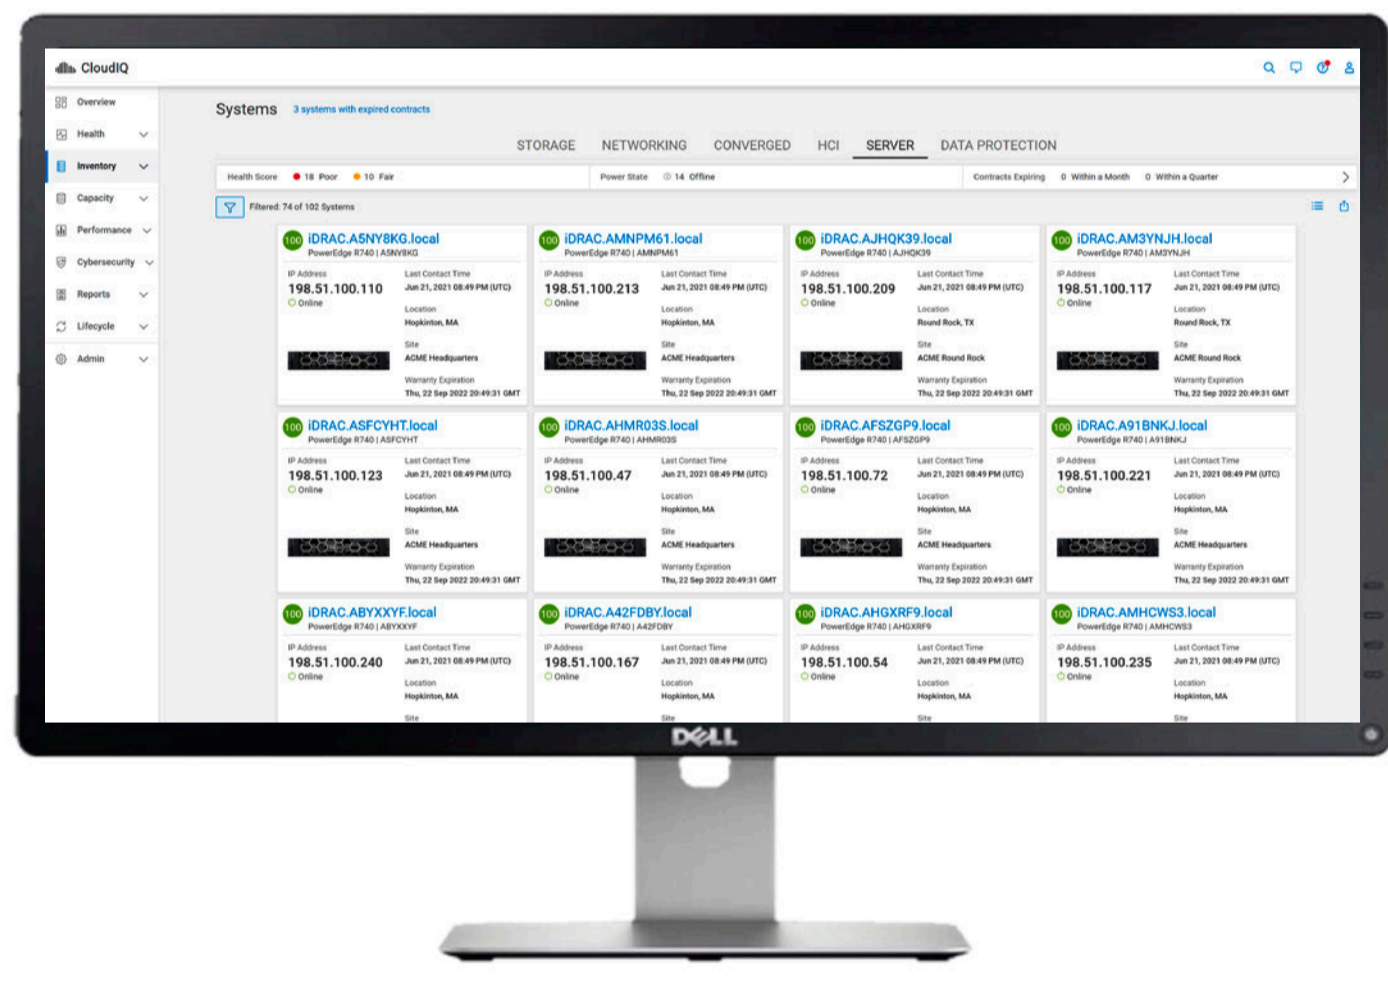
CloudIQ

Overview
Health
Inventory
Capacity
Performance
Cybersecurity
Reports
Lifecycle
Admin

Systems 3 systems with expired contracts

STORAGE NETWORKING CONVERGED HCI SERVER DATA PROTECTION

Health Score 18 Poor 10 Fair
Power State 14 Offline
Contracts Expiring 0 Within a Month 0 Within a Quarter

Filtered: 74 of 102 Systems

100 iDRAC.A5NY8KG.local
PowerEdge R740 | A5NY8KG
IP Address 198.51.100.110 Online
Last Contact Time Jun 21, 2021 08:49 PM (UTC)
Location Hopkinton, MA
Site ACME Headquarters
Warranty Expiration Thu, 22 Sep 2022 20:49:31 GMT

100 iDRAC.AMNPM61.local
PowerEdge R740 | AMNPM61
IP Address 198.51.100.213 Online
Last Contact Time Jun 21, 2021 08:49 PM (UTC)
Location Hopkinton, MA
Site ACME Headquarters
Warranty Expiration Thu, 22 Sep 2022 20:49:31 GMT

100 iDRAC.AJHQK39.local
PowerEdge R740 | AJHQK39
IP Address 198.51.100.209 Online
Last Contact Time Jun 21, 2021 08:49 PM (UTC)
Location Round Rock, TX
Site ACME Round Rock
Warranty Expiration Thu, 22 Sep 2022 20:49:31 GMT

100 iDRAC.AM3YNJH.local
PowerEdge R740 | AM3YNJH
IP Address 198.51.100.117 Online
Last Contact Time Jun 21, 2021 08:49 PM (UTC)
Location Round Rock, TX
Site ACME Round Rock
Warranty Expiration Thu, 22 Sep 2022 20:49:31 GMT

100 iDRAC.ASFCYHT.local
PowerEdge R740 | ASFCYHT
IP Address 198.51.100.123 Online
Last Contact Time Jun 21, 2021 08:49 PM (UTC)
Location Hopkinton, MA
Site ACME Headquarters
Warranty Expiration Thu, 22 Sep 2022 20:49:31 GMT

100 iDRAC.AHMR03S.local
PowerEdge R740 | AHMR03S
IP Address 198.51.100.47 Online
Last Contact Time Jun 21, 2021 08:49 PM (UTC)
Location Hopkinton, MA
Site ACME Headquarters
Warranty Expiration Thu, 22 Sep 2022 20:49:31 GMT

100 iDRAC.AFSZGP9.local
PowerEdge R740 | AFSZGP9
IP Address 198.51.100.72 Online
Last Contact Time Jun 21, 2021 08:49 PM (UTC)
Location Hopkinton, MA
Site ACME Headquarters
Warranty Expiration Thu, 22 Sep 2022 20:49:31 GMT

100 iDRAC.A91BNKJ.local
PowerEdge R740 | A91BNKJ
IP Address 198.51.100.221 Online
Last Contact Time Jun 21, 2021 08:49 PM (UTC)
Location Hopkinton, MA
Site ACME Headquarters
Warranty Expiration Thu, 22 Sep 2022 20:49:31 GMT

100 iDRAC.ABYXXYF.local
PowerEdge R740 | ABYXXYF
IP Address 198.51.100.240 Online
Last Contact Time Jun 21, 2021 08:49 PM (UTC)
Location Hopkinton, MA
Site

100 iDRAC.A42FDBY.local
PowerEdge R740 | A42FDBY
IP Address 198.51.100.167 Online
Last Contact Time Jun 21, 2021 08:49 PM (UTC)
Location Hopkinton, MA
Site

100 iDRAC.AHGXRF9.local
PowerEdge R740 | AHGXRF9
IP Address 198.51.100.54 Online
Last Contact Time Jun 21, 2021 08:49 PM (UTC)
Location Hopkinton, MA
Site

100 iDRAC.AMHCWS3.local
PowerEdge R740 | AMHCWS3
IP Address 198.51.100.235 Online
Last Contact Time Jun 21, 2021 08:49 PM (UTC)
Location Hopkinton, MA
Site

DELL